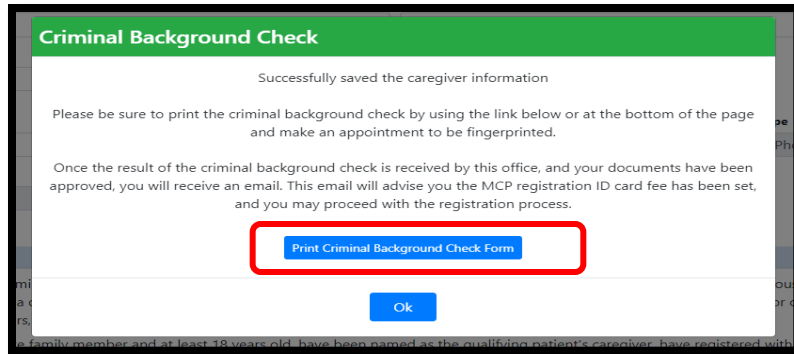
Criminal Background Check

Successfully saved the caregiver information

Please be sure to print the criminal background check by using the link below or at the bottom of the page and make an appointment to be fingerprinted.

Once the result of the criminal background check is received by this office, and your documents have been approved, you will receive an email. This email will advise you the MCP registration ID card fee has been set, and you may proceed with the registration process.

Print Criminal Background Check Form

Ok

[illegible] family member and at least 18 years old, have been named as the qualifying patient's caregiver, have registered with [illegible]